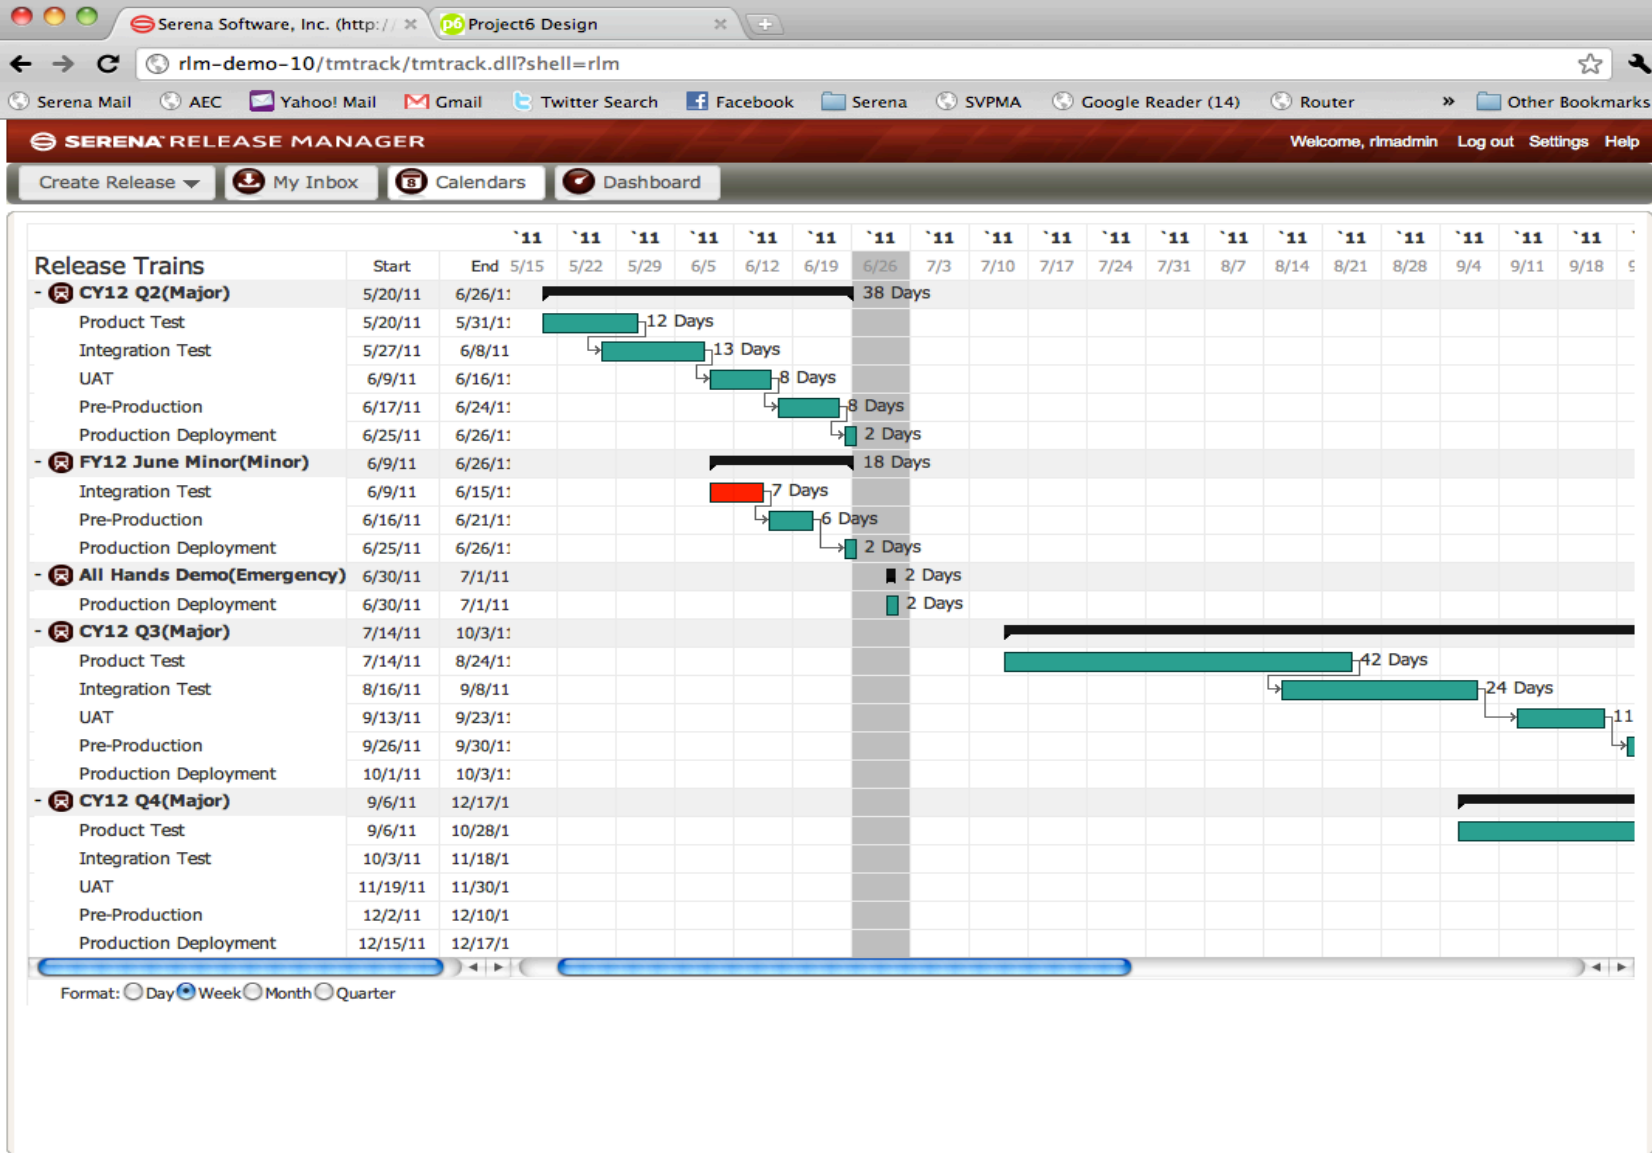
Serena Software, Inc. (http:// ×  Project6 Design ×

rlm-demo-10/tmtrack/tmtrack.dll?shell=rlm

Serena Mail  AEC  Yahoo! Mail  Gmail  Twitter Search  Facebook  Serena  SVPMA  Google Reader (14)  Router  »  Other Bookmarks

SERENA RELEASE MANAGER  Welcome, rlmadmin  Log out  Settings  Help

Create Release  My Inbox  Calendars  Dashboard

| Release Trains | Start | End | `11 5/15 | `11 5/22 | `11 5/29 | `11 6/5 | `11 6/12 | `11 6/19 | `11 6/26 | `11 7/3 | `11 7/10 | `11 7/17 | `11 7/24 | `11 7/31 | `11 8/7 | `11 8/14 | `11 8/21 | `11 8/28 | `11 9/4 | `11 9/11 | `11 9/18 |
|---|---|---|---|---|---|---|---|---|---|---|---|---|---|---|---|---|---|---|---|---|---|
| - CY12 Q2(Major) | 5/20/11 | 6/26/1: | 38 Days | | | | | | | | | | | | | | | | | | |
| Product Test | 5/20/11 | 5/31/1: | 12 Days | | | | | | | | | | | | | | | | | | |
| Integration Test | 5/27/11 | 6/8/11 | 13 Days | | | | | | | | | | | | | | | | | | |
| UAT | 6/9/11 | 6/16/1: | 8 Days | | | | | | | | | | | | | | | | | | |
| Pre-Production | 6/17/11 | 6/24/1: | 8 Days | | | | | | | | | | | | | | | | | | |
| Production Deployment | 6/25/11 | 6/26/1: | 2 Days | | | | | | | | | | | | | | | | | | |
| - FY12 June Minor(Minor) | 6/9/11 | 6/26/1: | 18 Days | | | | | | | | | | | | | | | | | | |
| Integration Test | 6/9/11 | 6/15/1: | 7 Days | | | | | | | | | | | | | | | | | | |
| Pre-Production | 6/16/11 | 6/21/1: | 6 Days | | | | | | | | | | | | | | | | | | |
| Production Deployment | 6/25/11 | 6/26/1: | 2 Days | | | | | | | | | | | | | | | | | | |
| - All Hands Demo(Emergency) | 6/30/11 | 7/1/11 | 2 Days | | | | | | | | | | | | | | | | | | |
| Production Deployment | 6/30/11 | 7/1/11 | 2 Days | | | | | | | | | | | | | | | | | | |
| - CY12 Q3(Major) | 7/14/11 | 10/3/1: | | | | | | | | | | | | | | | | | | | |
| Product Test | 7/14/11 | 8/24/1: | 42 Days | | | | | | | | | | | | | | | | | | |
| Integration Test | 8/16/11 | 9/8/11 | 24 Days | | | | | | | | | | | | | | | | | | |
| UAT | 9/13/11 | 9/23/1: | 11 | | | | | | | | | | | | | | | | | | |
| Pre-Production | 9/26/11 | 9/30/1: | | | | | | | | | | | | | | | | | | | |
| Production Deployment | 10/1/11 | 10/3/1: | | | | | | | | | | | | | | | | | | | |
| - CY12 Q4(Major) | 9/6/11 | 12/17/1 | | | | | | | | | | | | | | | | | | | |
| Product Test | 9/6/11 | 10/28/1 | | | | | | | | | | | | | | | | | | | |
| Integration Test | 10/3/11 | 11/18/1 | | | | | | | | | | | | | | | | | | | |
| UAT | 11/19/11 | 11/30/1 | | | | | | | | | | | | | | | | | | | |
| Pre-Production | 12/2/11 | 12/10/1 | | | | | | | | | | | | | | | | | | | |
| Production Deployment | 12/15/11 | 12/17/1 | | | | | | | | | | | | | | | | | | | |

Format: Day Week Month Quarter